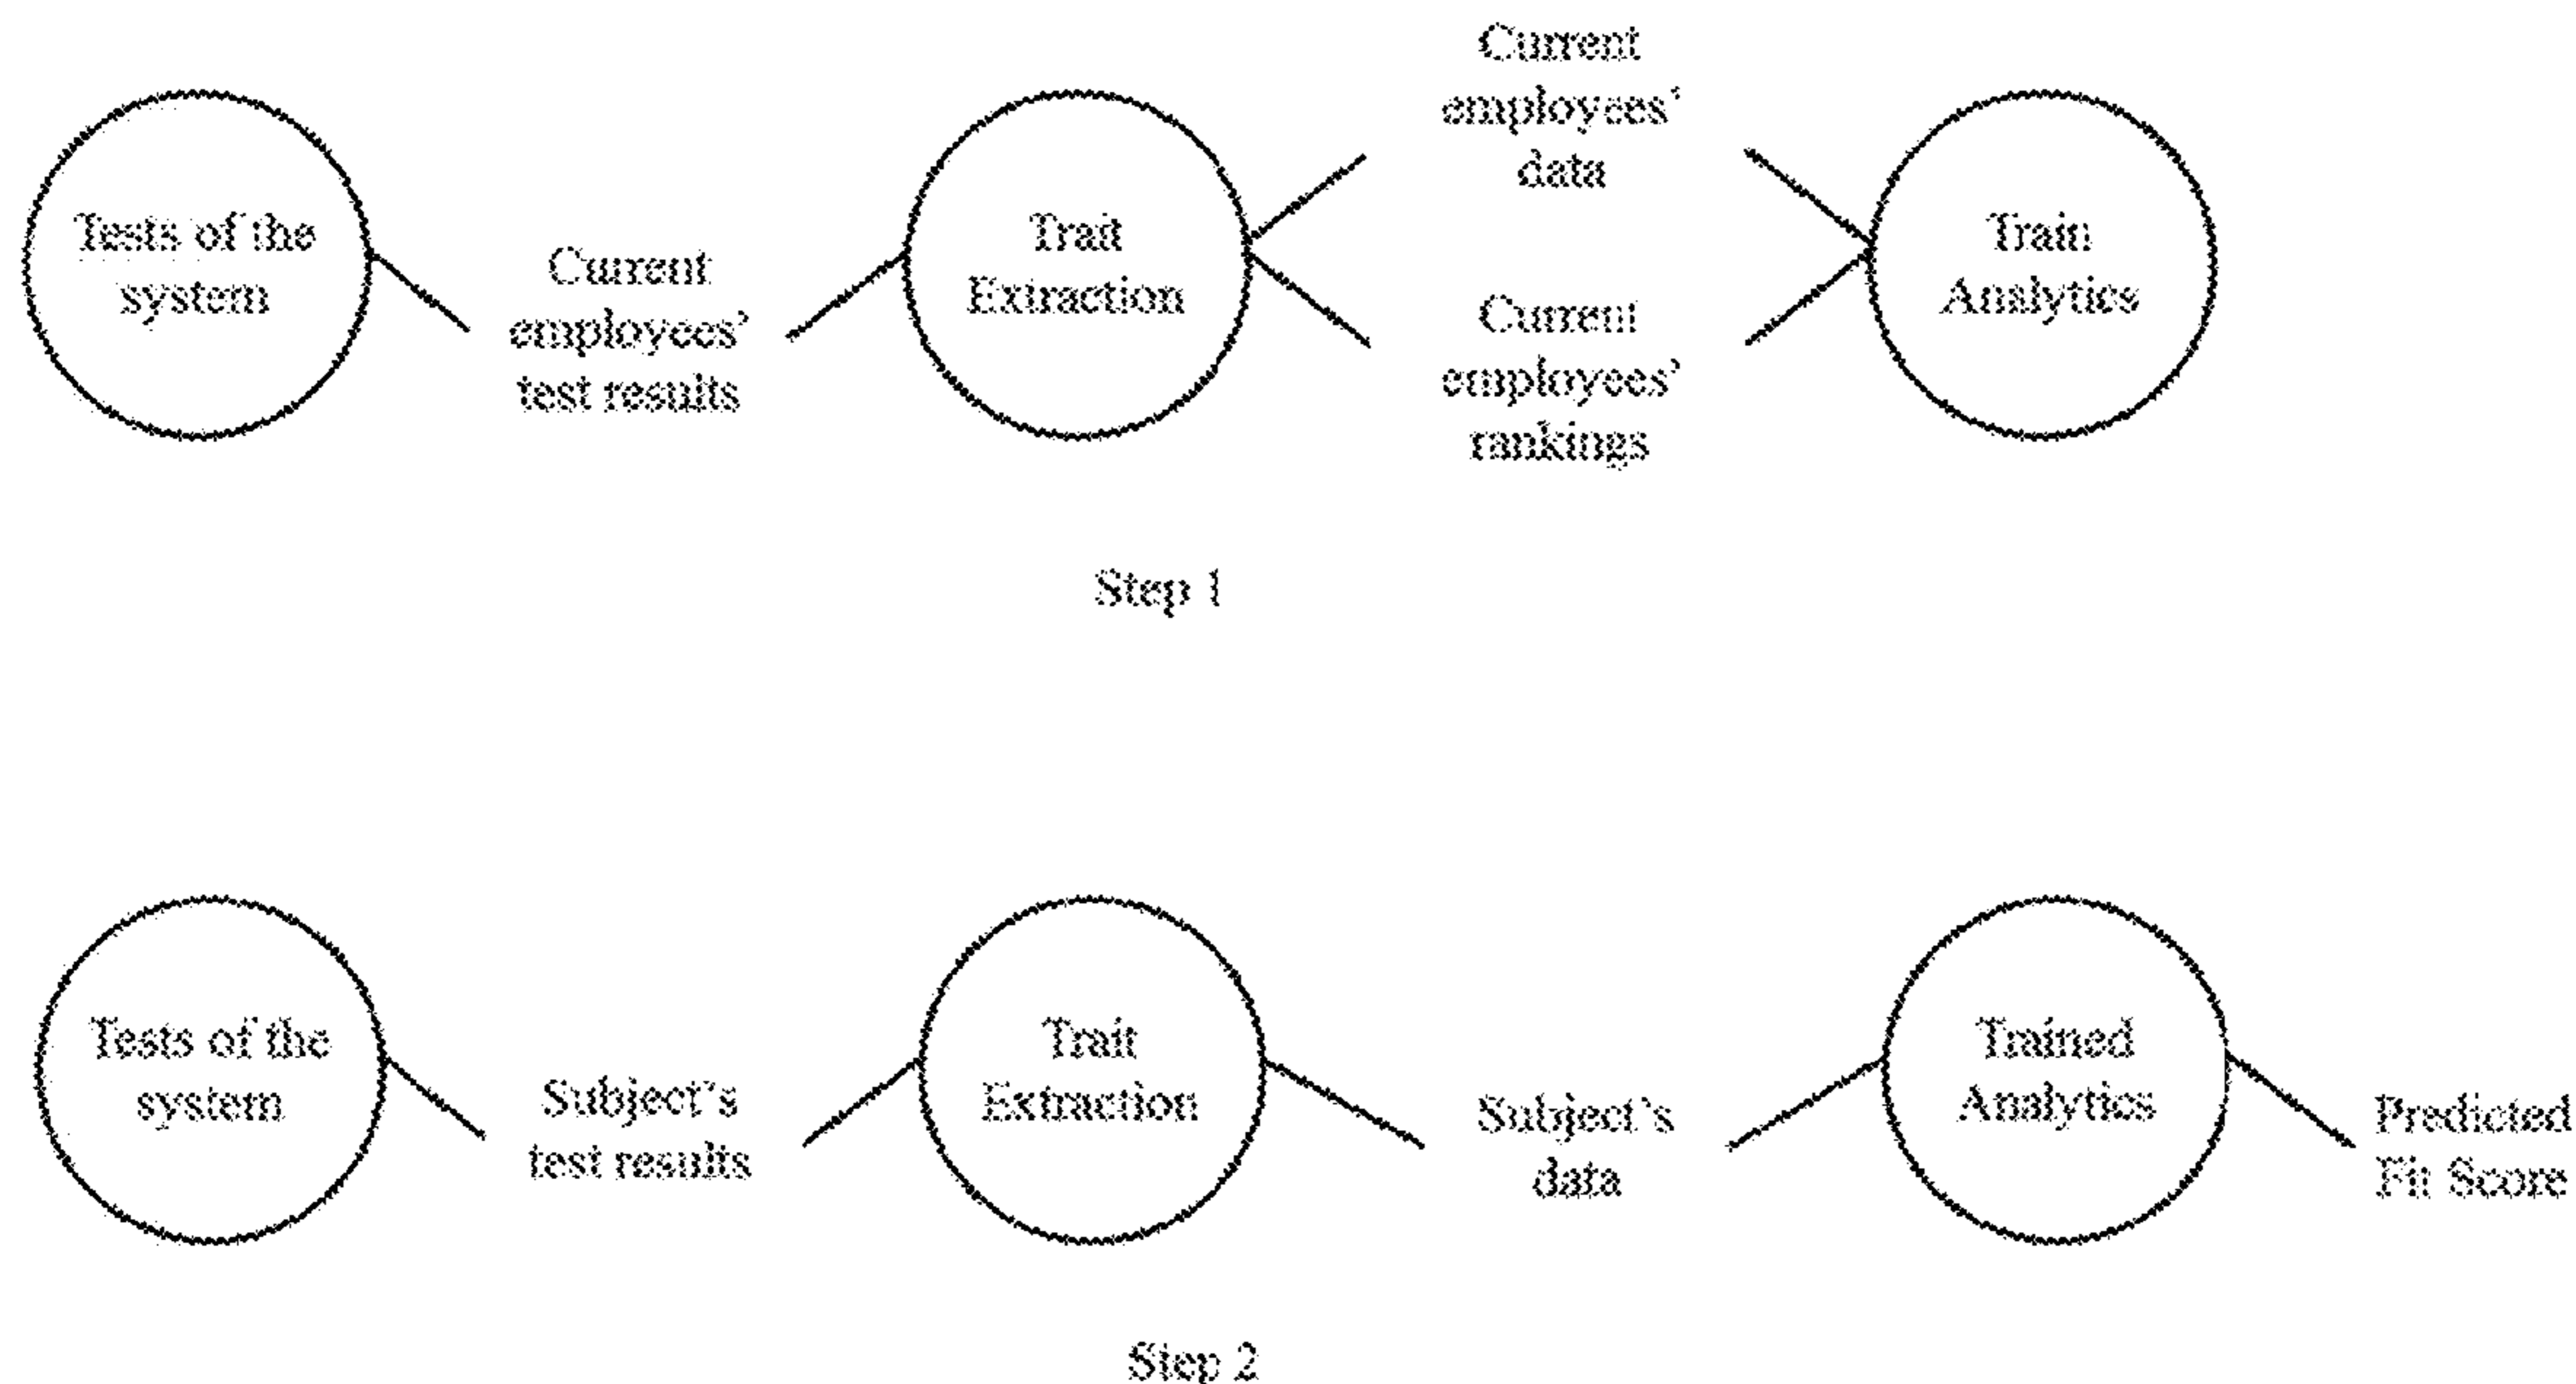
Tests of the system

Current employees' test results

Trait Extraction

Current employees' data

Current employees' rankings

Train Analytics

Step 1

Tests of the system

Subject's test results

Trait Extraction

Subject's data

Trained Analytics

Predicted Fit Score

Step 2